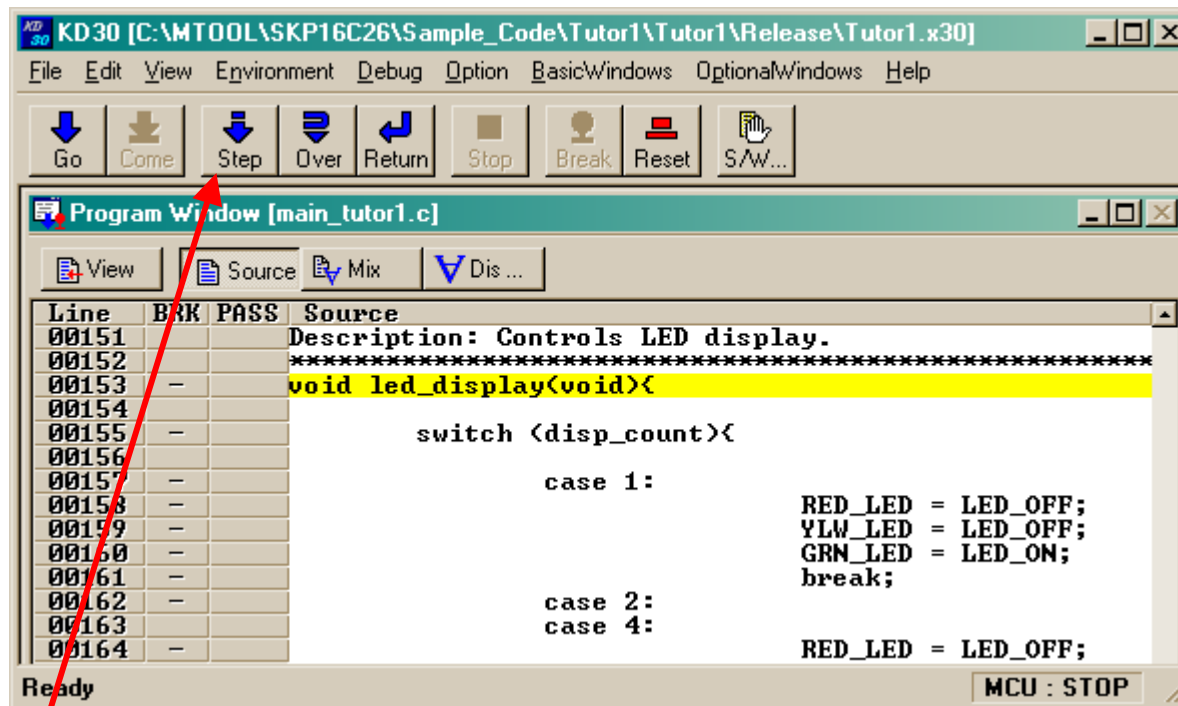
KD30 [C:\MTOOL\SKP16C26\Sample_Code\Tutor1\Tutor1\Release\Tutor1.x30]

File Edit View Environment Debug Option BasicWindows OptionalWindows Help

Go Come Step Over Return Stop Break Reset S/W...

Program Window [main_tutor1.c]

View Source Mix Dis ...

| Line | BRK | PASS | Source |
|---|---|---|---|
| 00151 | | | Description: Controls LED display. |
| 00152 | | | ************************************************ |
| 00153 | – | | void led_display(void){ |
| 00154 | | | |
| 00155 | – | | switch (disp_count){ |
| 00156 | | | |
| 00157 | – | | case 1: |
| 00158 | – | | RED_LED = LED_OFF; |
| 00159 | – | | YLW_LED = LED_OFF; |
| 00160 | – | | GRN_LED = LED_ON; |
| 00161 | – | | break; |
| 00162 | – | | case 2: |
| 00163 | | | case 4: |
| 00164 | – | | RED_LED = LED_OFF; |

Ready MCU : STOP